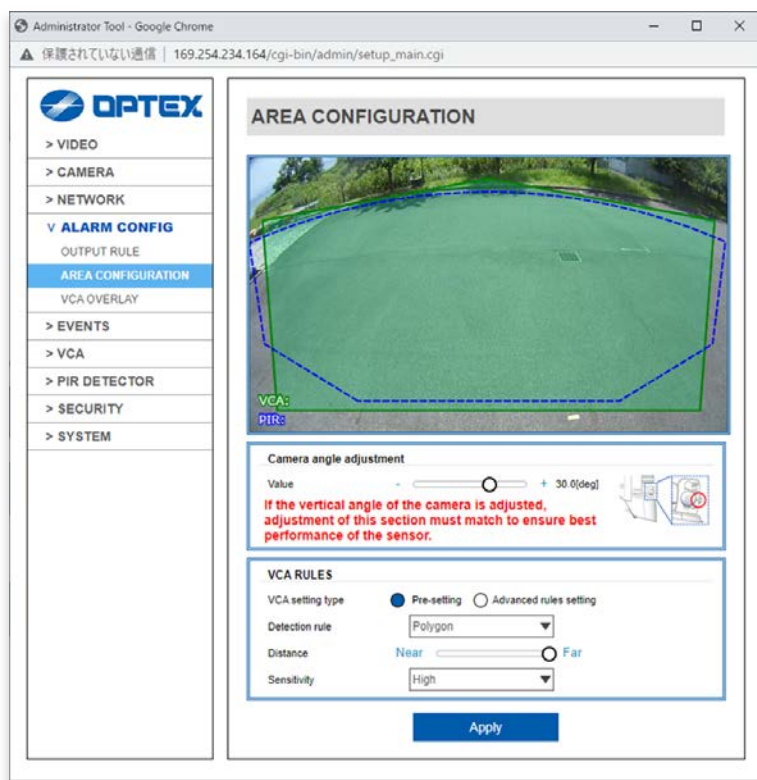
Administrator Tool - Google Chrome

▲ 保護されていない通信 | 169.254.234.164/cgi-bin/admin/setup_main.cgi

OPTEX

> VIDEO
> CAMERA
> NETWORK
V ALARM CONFIG
OUTPUT RULE
AREA CONFIGURATION
VCA OVERLAY
> EVENTS
> VCA
> PIR DETECTOR
> SECURITY
> SYSTEM

AREA CONFIGURATION

VCA:
PIR:

Camera angle adjustment

Value - + 30.0[deg]

If the vertical angle of the camera is adjusted, adjustment of this section must match to ensure best performance of the sensor.

VCA RULES

VCA setting type Pre-setting Advanced rules setting

Detection rule Polygon

Distance Near Far

Sensitivity High

Apply